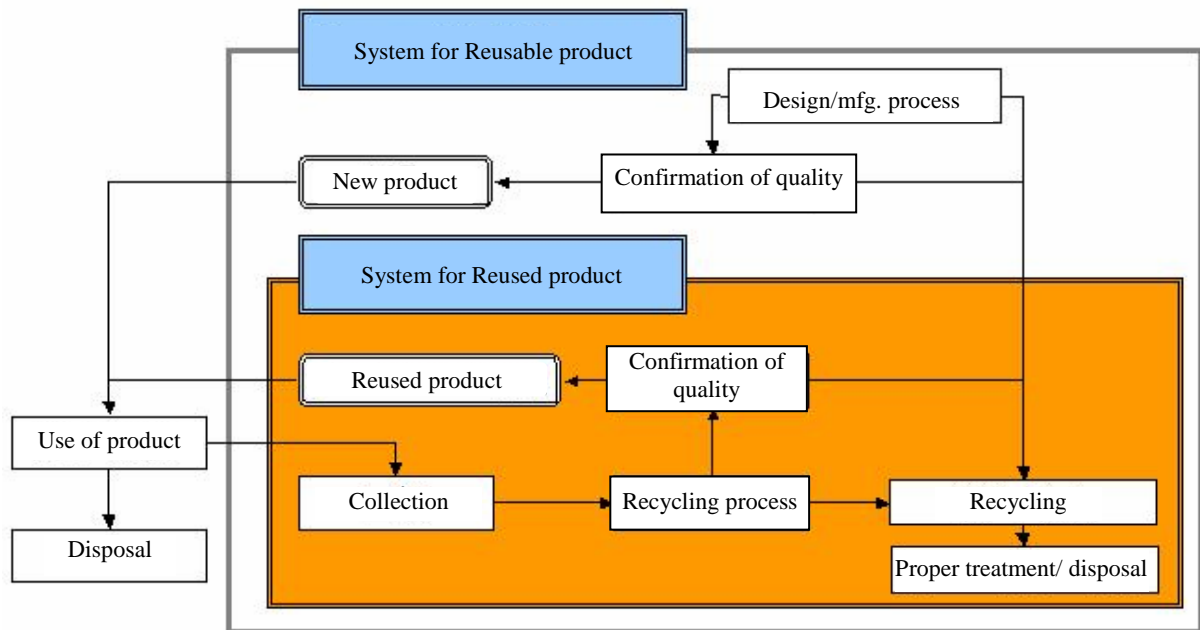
System for Reusable product

Design/mfg. process

New product

Confirmation of quality

System for Reused product

Reused product

Confirmation of quality

Use of product

Collection

Recycling process

Recycling

Disposal

Proper treatment/ disposal